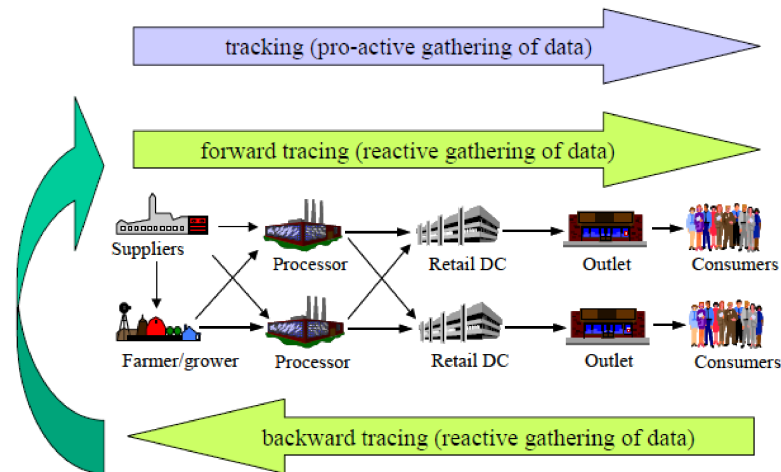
tracking (pro-active gathering of data)

forward tracing (reactive gathering of data)

Suppliers

Processor

Retail DC

Outlet

Consumers

Farmer/grower

Processor

Retail DC

Outlet

Consumers

backward tracing (reactive gathering of data)